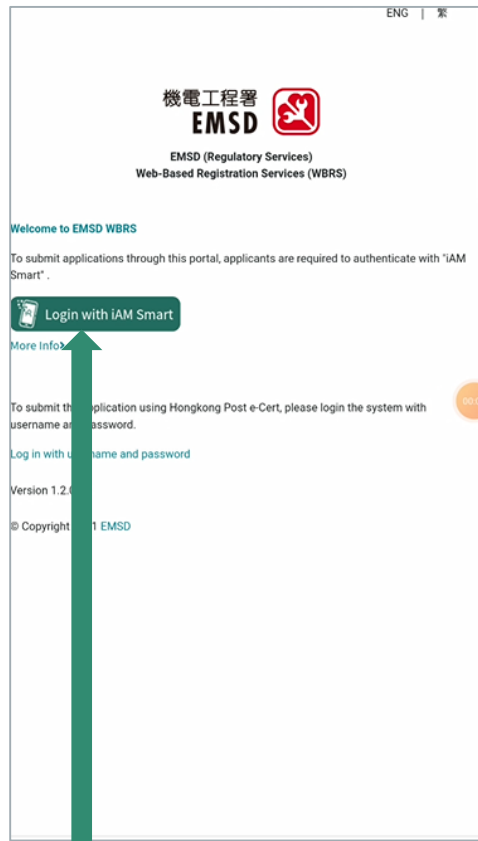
ENG | 繁

機電工程署
EMSD

EMSD (Regulatory Services)
Web-Based Registration Services (WBRS)

Welcome to EMSD WBRS

To submit applications through this portal, applicants are required to authenticate with "iAM Smart" .

Login with iAM Smart

More Info

To submit th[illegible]pplication using Hongkong Post e-Cert, please login the system with username a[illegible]assword.

Log in with u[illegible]name and password

Version 1.2.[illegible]

© Copyright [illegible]1 EMSD